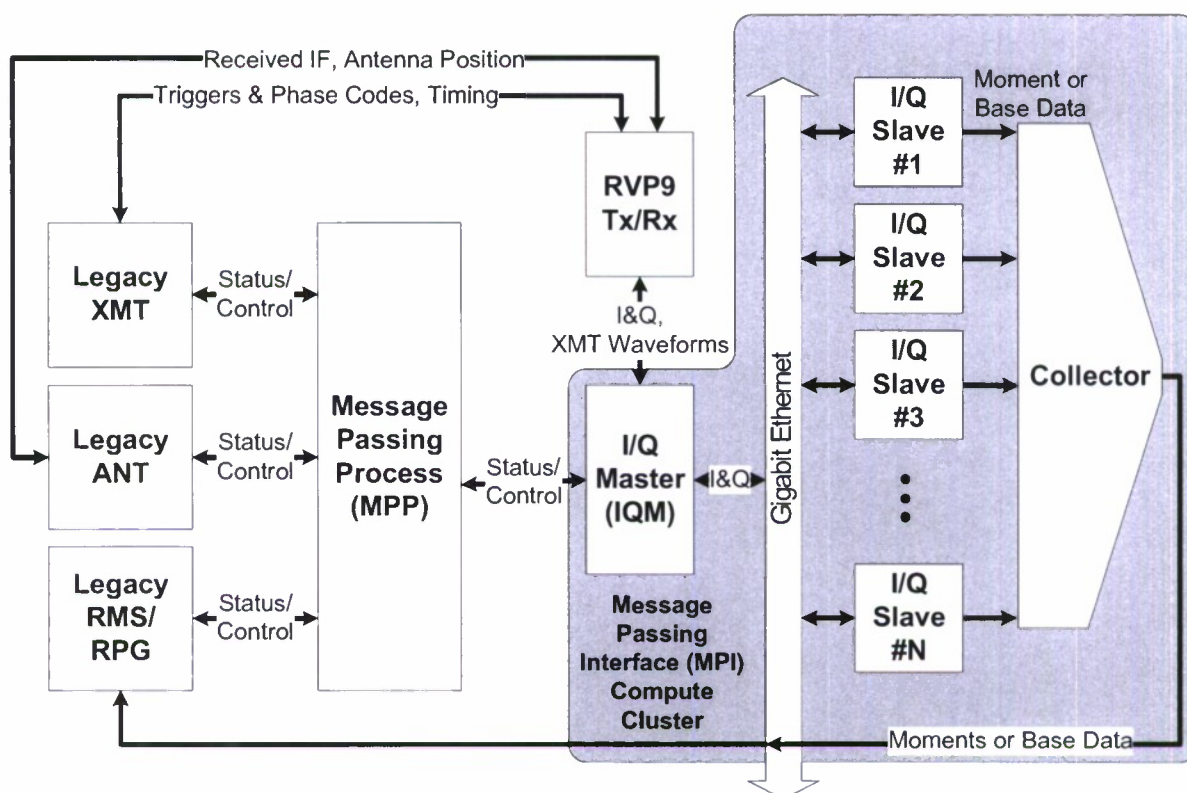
Received IF, Antenna Position

Triggers & Phase Codes, Timing

RVP9 Tx/Rx

Moment or Base Data

I/Q Slave #1

I/Q Slave #2

I/Q Slave #3

I/Q Slave #N

Collector

Gigabit Ethernet

Legacy XMT

Status/ Control

Legacy ANT

Status/ Control

Legacy RMS/ RPG

Status/ Control

Message Passing Process (MPP)

Status/ Control

I&Q, XMT Waveforms

I/Q Master (IQM)

I&Q

Message Passing Interface (MPI) Compute Cluster

Moments or Base Data